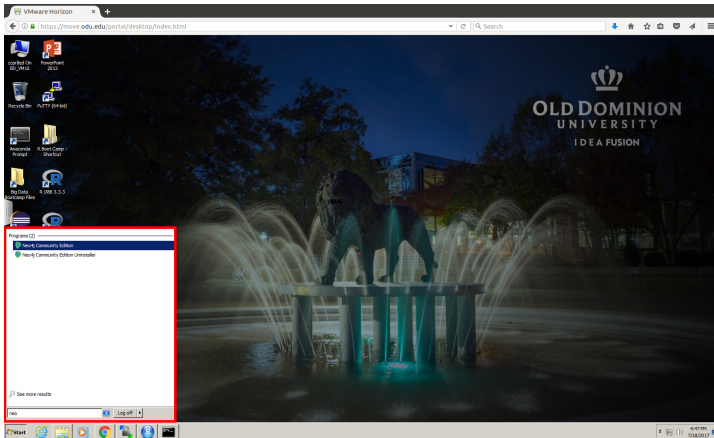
VMware Horizon
https://move.odu.edu/portal/desktop/index.html
Search

ccsnfied On ED_VM18
PowerPoint 2013
Recycle Bin
PuTTY (64-bit)
Anaconda Prompt
R Boot Camp Shortcut
Big Data Bootcamp Files
R i386 3.3.3

OLD DOMINION UNIVERSITY
IDEA FUSION

Programs (2)
Neo4j Community Edition
Neo4j Community Edition Uninstaller

See more results
neo
Log off

Start
4:47 PM
7/18/2017